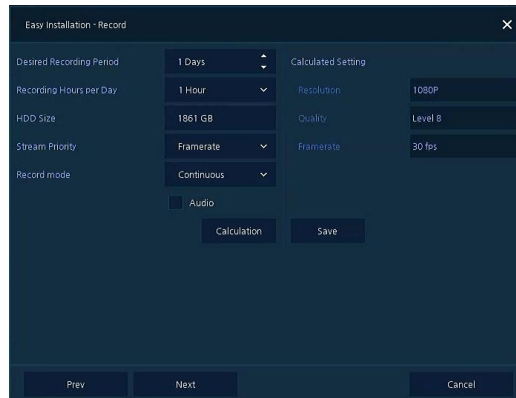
Easy Installation - Record

Desired Recording Period | 1 Days
Recording Hours per Day | 1 Hour
HDD Size | 1861 GB
Stream Priority | Framerate
Record mode | Continuous

Audio

Calculated Setting
Resolution | 1080P
Quality | Level 8
Framerate | 30 fps

Calculation
Save

Prev
Next
Cancel